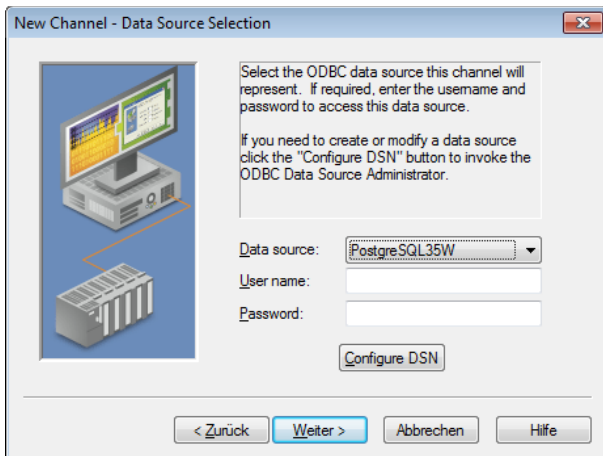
New Channel - Data Source Selection

Select the ODBC data source this channel will represent. If required, enter the username and password to access this data source.

If you need to create or modify a data source click the "Configure DSN" button to invoke the ODBC Data Source Administrator.

Data source: PostgreSQL35W

User name:

Password:

Configure DSN

< Zurück

Weiter >

Abbrechen

Hilfe